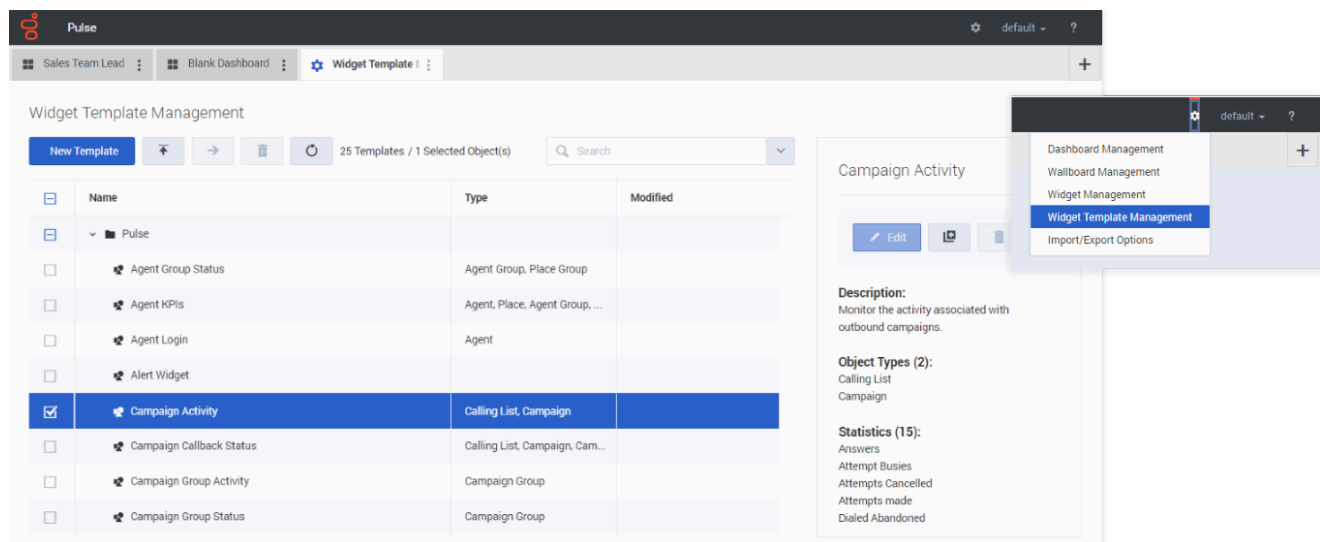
Pulse

default ?

Sales Team Lead | Blank Dashboard | Widget Template M

+

Widget Template Management

New Template

25 Templates / 1 Selected Object(s)

Search

| Name | Type | Modified |
|---|---|---|
| Pulse | | |
| Agent Group Status | Agent Group, Place Group | |
| Agent KPIs | Agent, Place, Agent Group, ... | |
| Agent Login | Agent | |
| Alert Widget | | |
| Campaign Activity | Calling List, Campaign | |
| Campaign Callback Status | Calling List, Campaign, Cam... | |
| Campaign Group Activity | Campaign Group | |
| Campaign Group Status | Campaign Group | |

Campaign Activity

Edit

Description:
Monitor the activity associated with outbound campaigns.

Object Types (2):
Calling List
Campaign

Statistics (15):
Answers
Attempt Busies
Attempts Cancelled
Attempts made
Dialed Abandoned

default ?

+

Dashboard Management
Wallboard Management
Widget Management
Widget Template Management
Import/Export Options